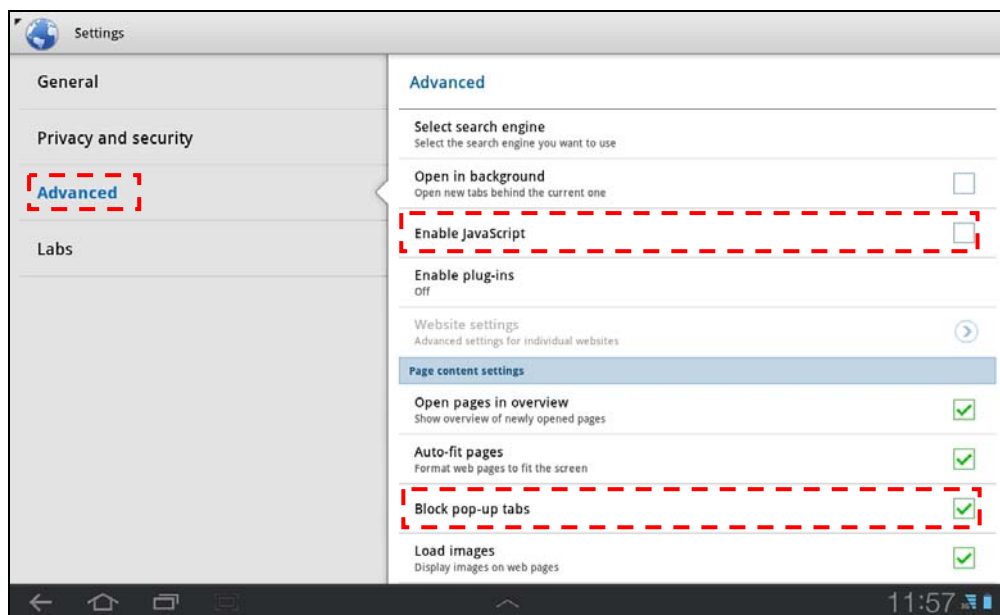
Settings

General

Privacy and security

Advanced

Labs

Advanced

Select search engine
Select the search engine you want to use

Open in background
Open new tabs behind the current one

Enable JavaScript

Enable plug-ins
Off

Website settings
Advanced settings for individual websites

Page content settings

Open pages in overview
Show overview of newly opened pages

Auto-fit pages
Format web pages to fit the screen

Block pop-up tabs

Load images
Display images on web pages

11:57